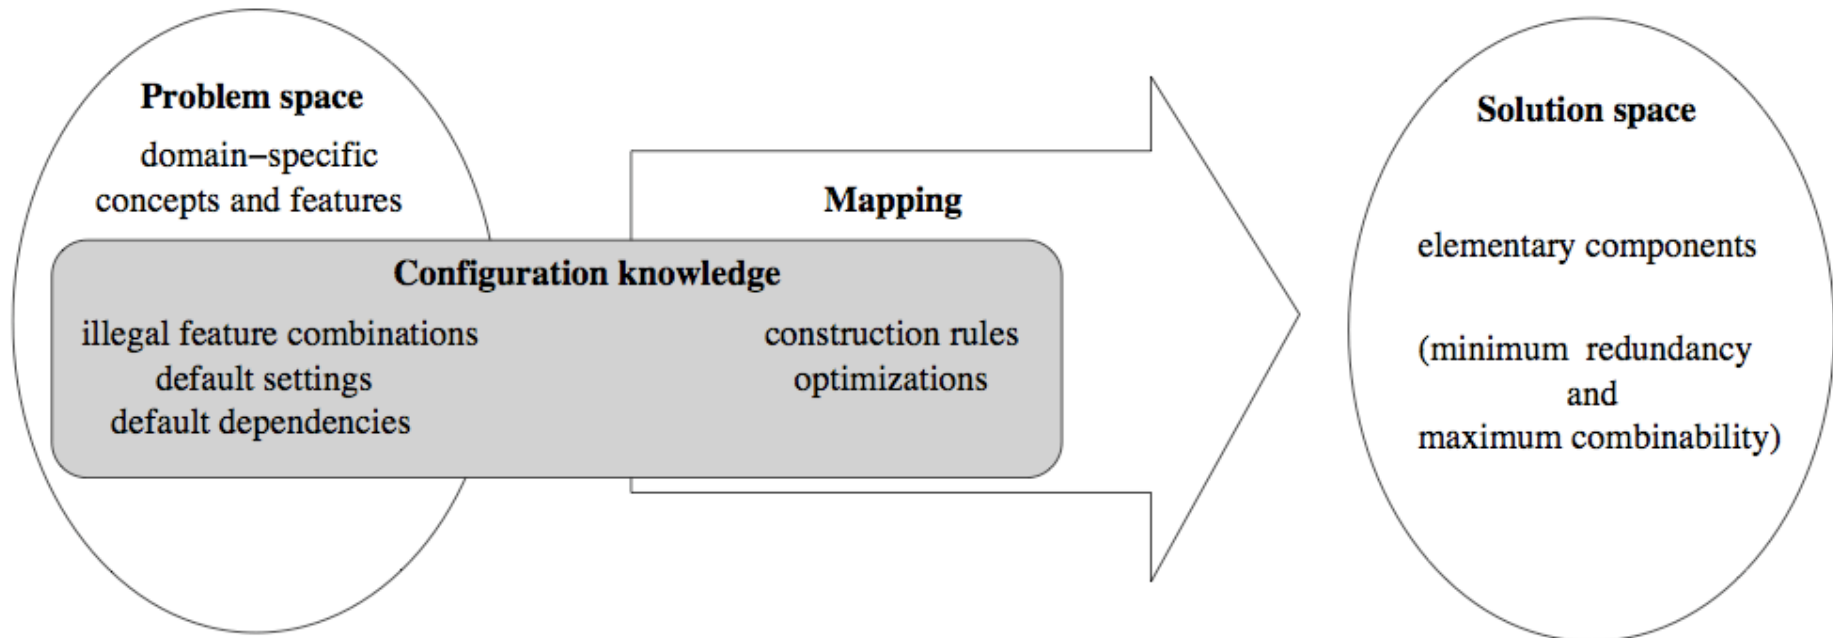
Problem space
domain–specific concepts and features

Mapping

Configuration knowledge
illegal feature combinations
default settings
default dependencies

construction rules
optimizations

Solution space

elementary components

(minimum redundancy and maximum combinability)